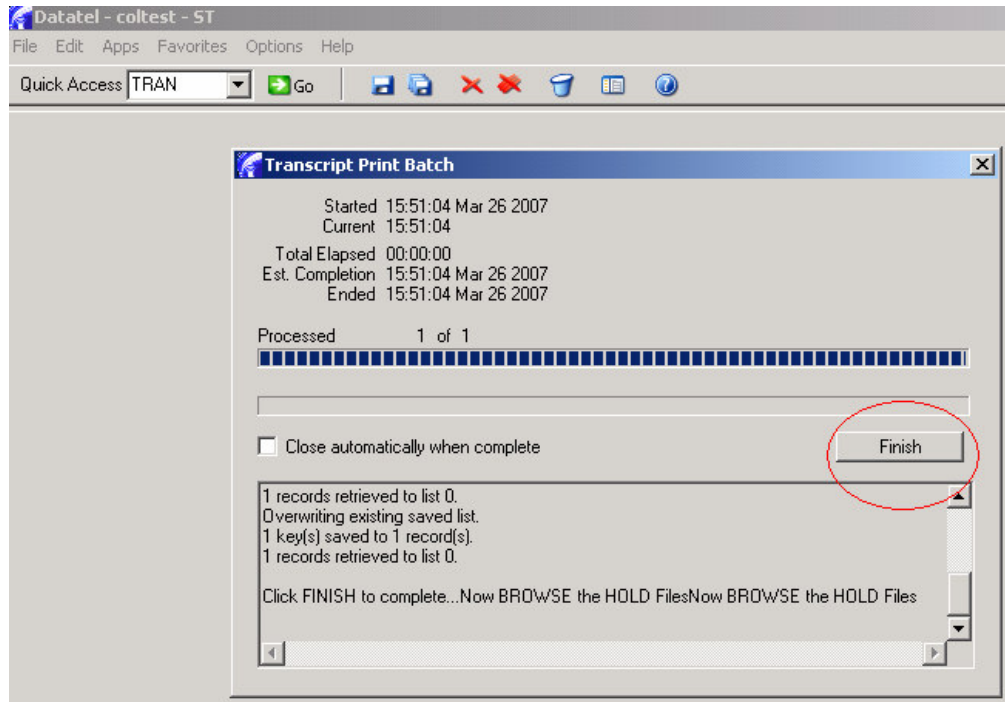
Datatel - coltest - ST

File Edit Apps Favorites Options Help

Quick Access TRAN Go

Transcript Print Batch

Started 15:51:04 Mar 26 2007
Current 15:51:04

Total Elapsed 00:00:00
Est. Completion 15:51:04 Mar 26 2007
Ended 15:51:04 Mar 26 2007

Processed 1 of 1

Close automatically when complete

Finish

1 records retrieved to list 0.
Overwriting existing saved list.
1 key(s) saved to 1 record(s).
1 records retrieved to list 0.

Click FINISH to complete...Now BROWSE the HOLD FilesNow BROWSE the HOLD Files